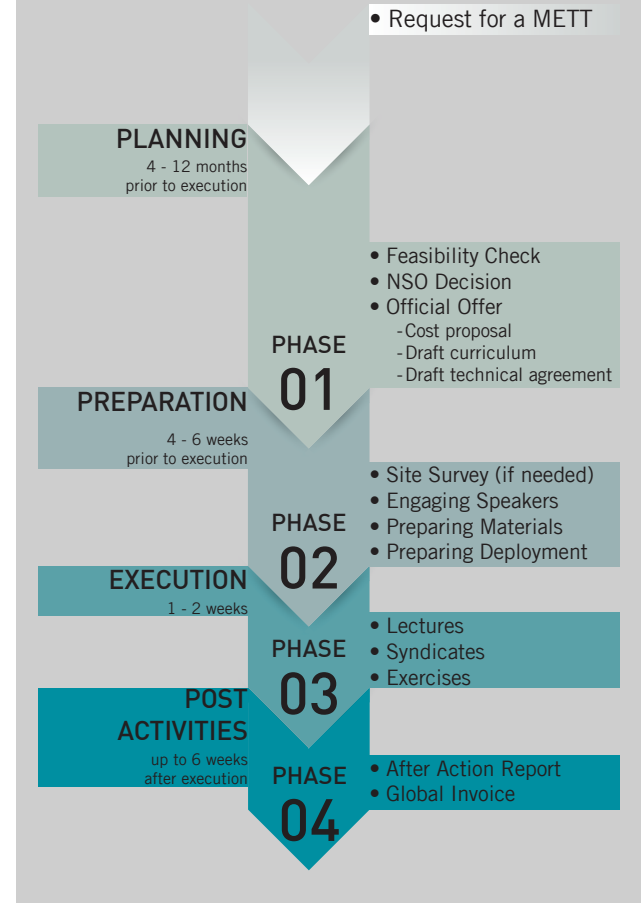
• Request for a METT

PLANNING
4 - 12 months prior to execution

• Feasibility Check
• NSO Decision
• Official Offer
- Cost proposal
- Draft curriculum
- Draft technical agreement

PHASE
01

PREPARATION
4 - 6 weeks prior to execution

• Site Survey (if needed)
• Engaging Speakers
• Preparing Materials
• Preparing Deployment

PHASE
02

EXECUTION
1 - 2 weeks

• Lectures
• Syndicates
• Exercises

PHASE
03

POST ACTIVITIES
up to 6 weeks after execution

• After Action Report
• Global Invoice

PHASE
04